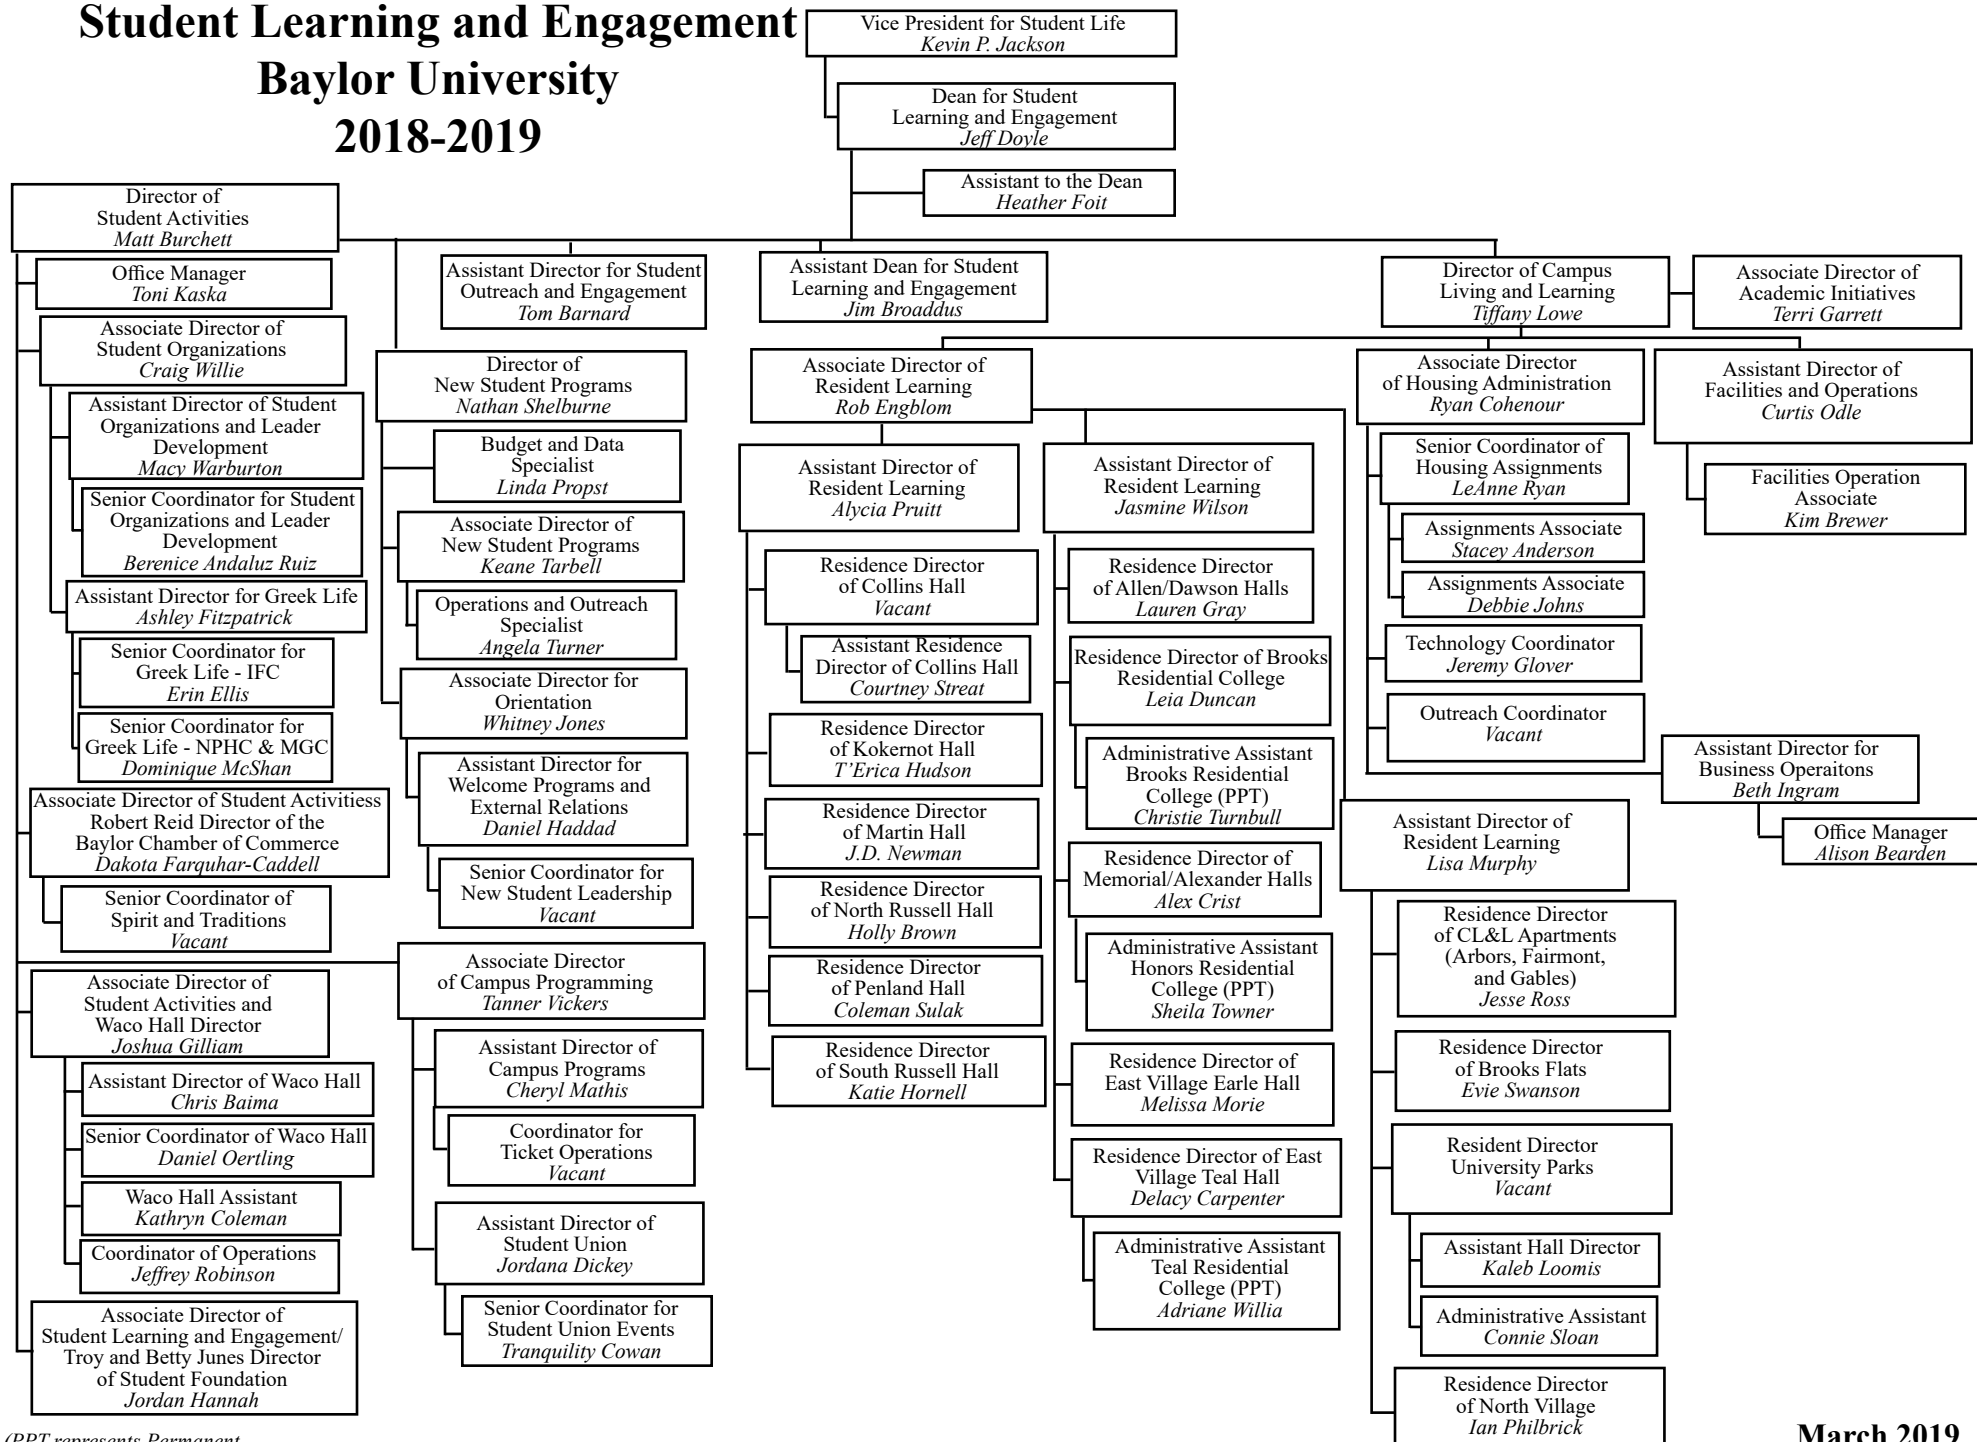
Student Learning and Engagement
Baylor University
2018-2019

Vice President for Student Life
*Kevin P. Jackson*

Dean for Student Learning and Engagement
*Jeff Doyle*

Assistant to the Dean
*Heather Foit*

Director of Student Activities
*Matt Burchett*

Office Manager
*Toni Kaska*

Associate Director of Student Organizations
*Craig Willie*

Assistant Director of Student Organizations and Leader Development
*Macy Warburton*

Senior Coordinator for Student Organizations and Leader Development
*Berenice Andaluz Ruiz*

Assistant Director for Greek Life
*Ashley Fitzpatrick*

Senior Coordinator for Greek Life - IFC
*Erin Ellis*

Senior Coordinator for Greek Life - NPHC & MGC
*Dominique McShan*

Associate Director of Student Activitiess Robert Reid Director of the Baylor Chamber of Commerce
*Dakota Farquhar-Caddell*

Senior Coordinator of Spirit and Traditions
*Vacant*

Associate Director of Student Activities and Waco Hall Director
*Joshua Gilliam*

Assistant Director of Waco Hall
*Chris Baima*

Senior Coordinator of Waco Hall
*Daniel Oertling*

Waco Hall Assistant
*Kathryn Coleman*

Coordinator of Operations
*Jeffrey Robinson*

Associate Director of Student Learning and Engagement/ Troy and Betty Junes Director of Student Foundation
*Jordan Hannah*

Assistant Director for Student Outreach and Engagement
*Tom Barnard*

Director of New Student Programs
*Nathan Shelburne*

Budget and Data Specialist
*Linda Propst*

Associate Director of New Student Programs
*Keane Tarbell*

Operations and Outreach Specialist
*Angela Turner*

Associate Director for Orientation
*Whitney Jones*

Assistant Director for Welcome Programs and External Relations
*Daniel Haddad*

Senior Coordinator for New Student Leadership
*Vacant*

Associate Director of Campus Programming
*Tanner Vickers*

Assistant Director of Campus Programs
*Cheryl Mathis*

Coordinator for Ticket Operations
*Vacant*

Assistant Director of Student Union
*Jordana Dickey*

Senior Coordinator for Student Union Events
*Tranquility Cowan*

Assistant Dean for Student Learning and Engagement
*Jim Broaddus*

Associate Director of Resident Learning
*Rob Engblom*

Assistant Director of Resident Learning
*Alycia Pruitt*

Residence Director of Collins Hall
*Vacant*

Assistant Residence Director of Collins Hall
*Courtney Streat*

Residence Director of Kokernot Hall
*T'Erica Hudson*

Residence Director of Martin Hall
*J.D. Newman*

Residence Director of North Russell Hall
*Holly Brown*

Residence Director of Penland Hall
*Coleman Sulak*

Residence Director of South Russell Hall
*Katie Hornell*

Assistant Director of Resident Learning
*Jasmine Wilson*

Residence Director of Allen/Dawson Halls
*Lauren Gray*

Residence Director of Brooks Residential College
*Leia Duncan*

Administrative Assistant Brooks Residential College (PPT)
*Christie Turnbull*

Residence Director of Memorial/Alexander Halls
*Alex Crist*

Administrative Assistant Honors Residential College (PPT)
*Sheila Towner*

Residence Director of East Village Earle Hall
*Melissa Morie*

Residence Director of East Village Teal Hall
*Delacy Carpenter*

Administrative Assistant Teal Residential College (PPT)
*Adriane Willia*

Director of Campus Living and Learning
*Tiffany Lowe*

Associate Director of Academic Initiatives
*Terri Garrett*

Associate Director of Housing Administration
*Ryan Cohenour*

Senior Coordinator of Housing Assignments
*LeAnne Ryan*

Assignments Associate
*Stacey Anderson*

Assignments Associate
*Debbie Johns*

Technology Coordinator
*Jeremy Glover*

Outreach Coordinator
*Vacant*

Assistant Director of Facilities and Operations
*Curtis Odle*

Facilities Operation Associate
*Kim Brewer*

Assistant Director for Business Operaitons
*Beth Ingram*

Office Manager
*Alison Bearden*

Assistant Director of Resident Learning
*Lisa Murphy*

Residence Director of CL&L Apartments (Arbors, Fairmont, and Gables)
*Jesse Ross*

Residence Director of Brooks Flats
*Evie Swanson*

Resident Director University Parks
*Vacant*

Assistant Hall Director
*Kaleb Loomis*

Administrative Assistant
*Connie Sloan*

Residence Director of North Village
*Ian Philbrick*

(PPT represents Permanent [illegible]

March 2019